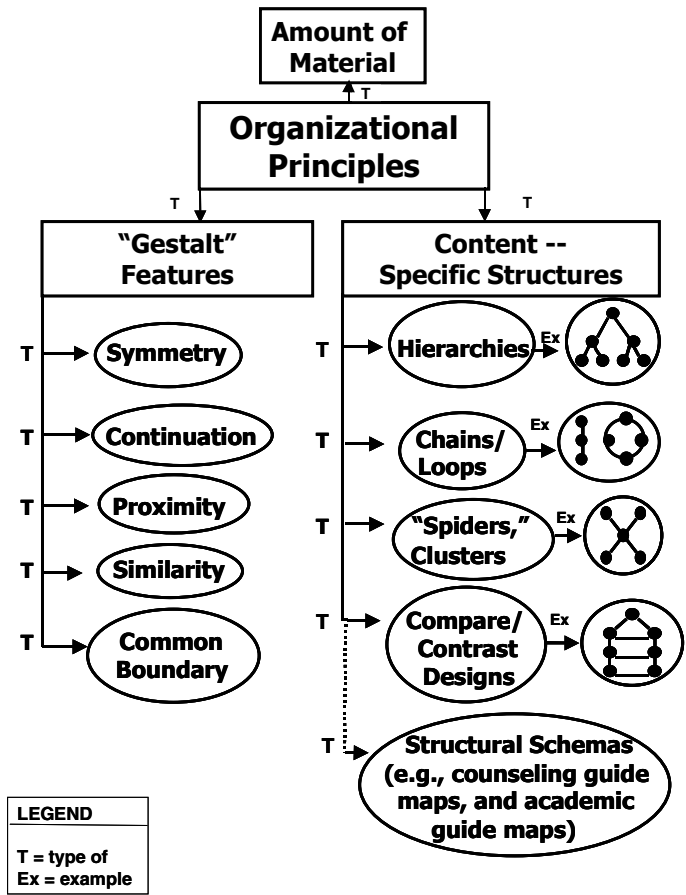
Amount of Material

T

Organizational Principles

T

T

"Gestalt" Features

Content -- Specific Structures

T Symmetry

T Continuation

T Proximity

T Similarity

T Common Boundary

T Hierarchies Ex

T Chains/ Loops Ex

T "Spiders," Clusters Ex

T Compare/ Contrast Designs Ex

T Structural Schemas (e.g., counseling guide maps, and academic guide maps)

LEGEND

T = type of
Ex = example